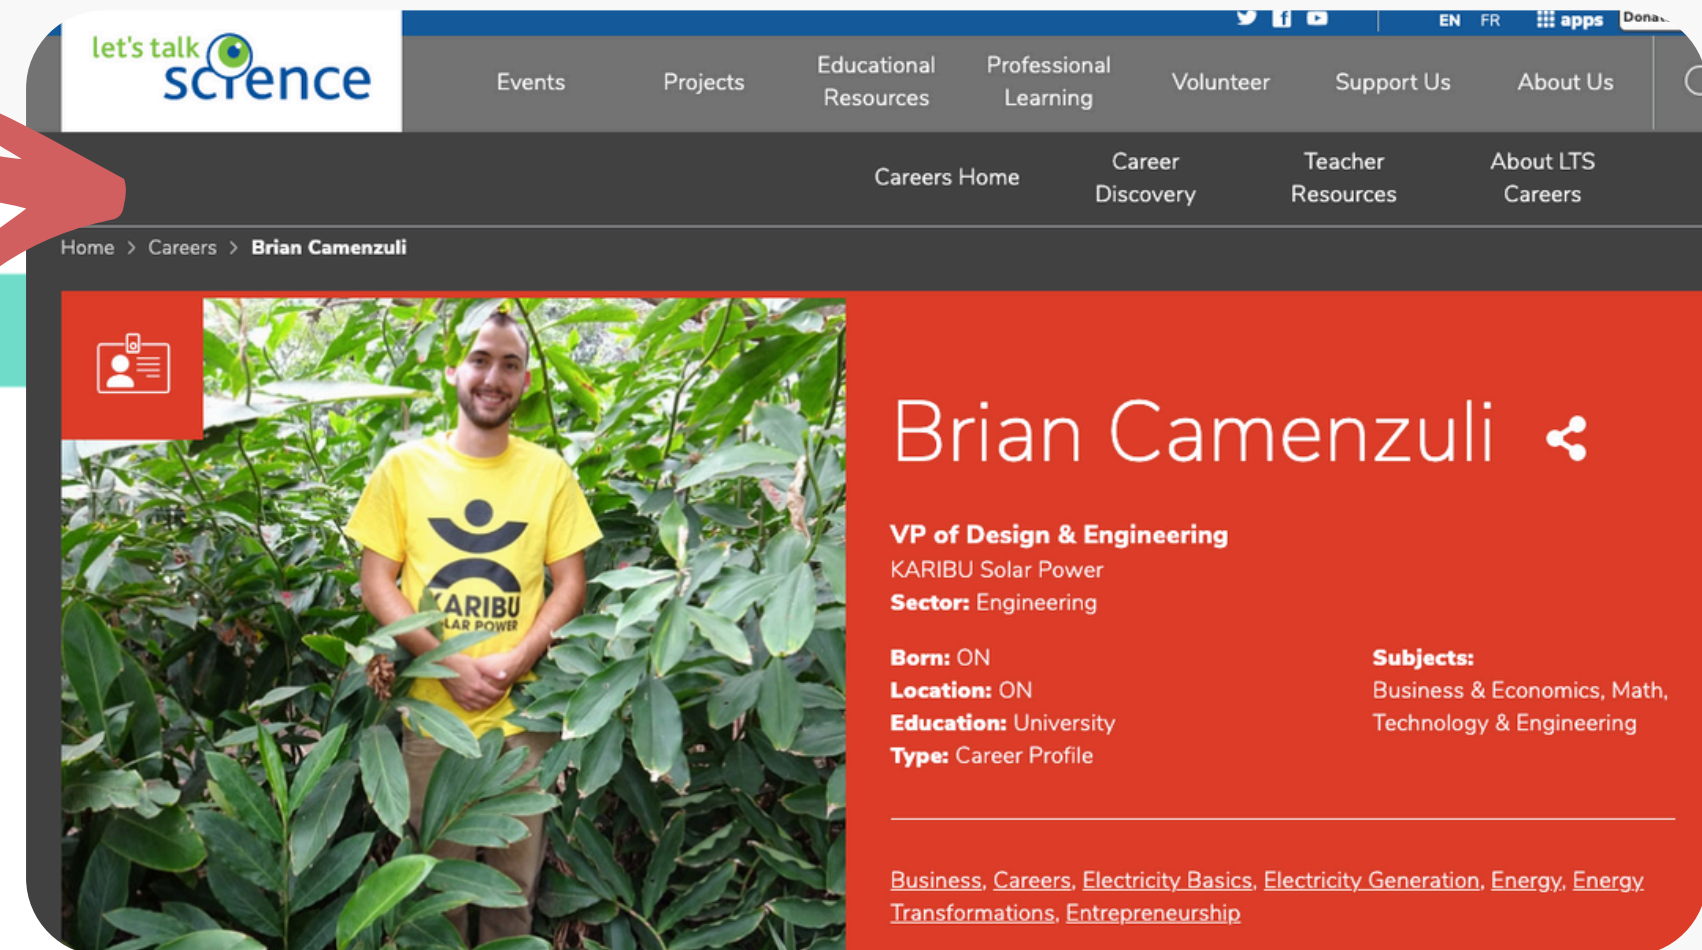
let's talk science

EN FR apps Dona

Events Projects Educational Resources Professional Learning Volunteer Support Us About Us

Careers Home Career Discovery Teacher Resources About LTS Careers

Home > Careers > Brian Camenzuli

KARIBU SOLAR POWER

Brian Camenzuli

VP of Design & Engineering
KARIBU Solar Power
Sector: Engineering

Born: ON
Location: ON
Education: University
Type: Career Profile

Subjects:
Business & Economics, Math, Technology & Engineering

Business, Careers, Electricity Basics, Electricity Generation, Energy, Energy Transformations, Entrepreneurship